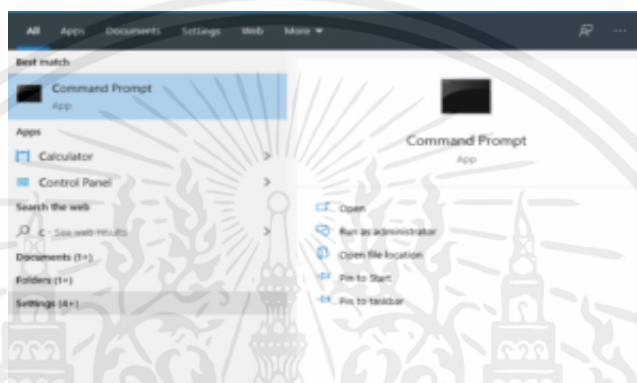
All Apps Documents Settings Web More ▾ ···

Best match

Command Prompt
App

Apps

Calculator >

Control Panel >

Search the web

C - See web results >

Documents (1+)

Folders (1+)

Settings (4+)

Command Prompt
App

Open

Run as administrator

Open file location

Pin to Start

Pin to taskbar